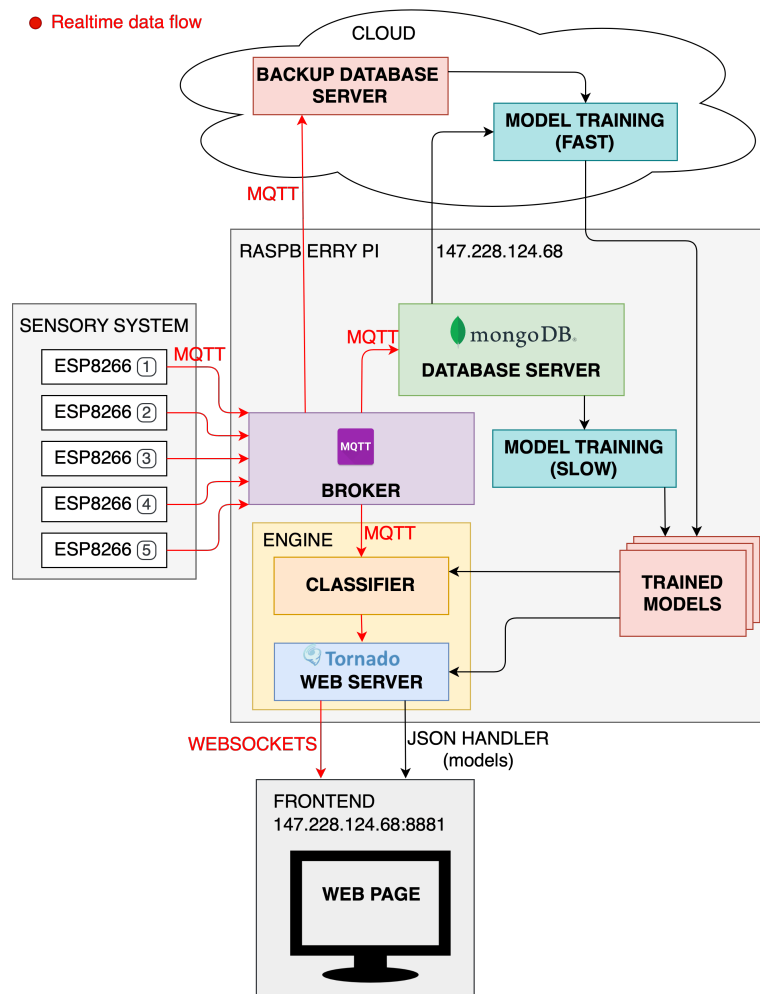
Realtime data flow

CLOUD

BACKUP DATABASE SERVER

MODEL TRAINING (FAST)

MQTT

RASPB ERRY PI 147.228.124.68

SENSORY SYSTEM

ESP8266 1

ESP8266 2

ESP8266 3

ESP8266 4

ESP8266 5

MQTT

MQTT

mongoDB

DATABASE SERVER

MODEL TRAINING (SLOW)

MQTT

BROKER

ENGINE

MQTT

CLASSIFIER

TRAINED MODELS

Tornado

WEB SERVER

WEBSOCKETS

JSON HANDLER (models)

FRONTEND 147.228.124.68:8881

WEB PAGE